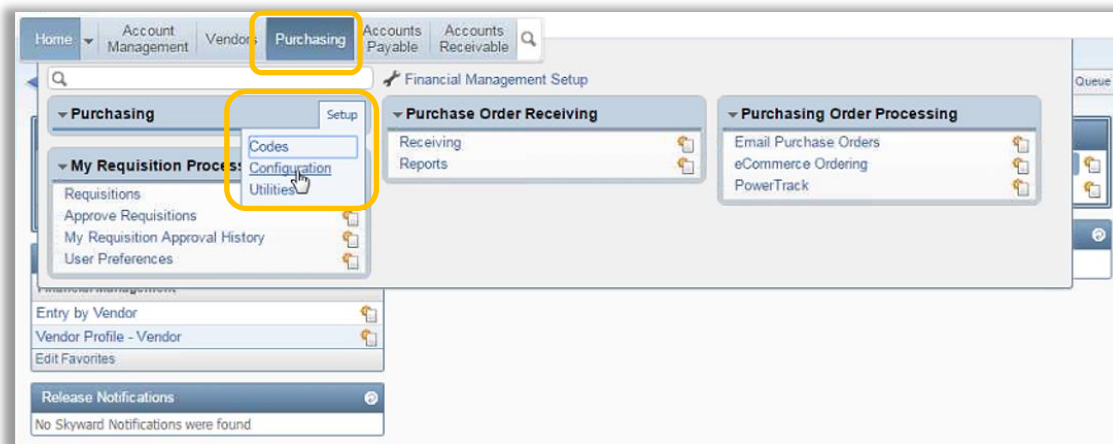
Home | Account Management | Vendors | Purchasing | Accounts Payable | Accounts Receivable

Financial Management Setup

Queue

Purchasing
Setup
Codes
Configuration
Utilities

My Requisition Process
Requisitions
Approve Requisitions
My Requisition Approval History
User Preferences

Purchase Order Receiving
Receiving
Reports

Purchasing Order Processing
Email Purchase Orders
eCommerce Ordering
PowerTrack

Financial Management
Entry by Vendor
Vendor Profile - Vendor
Edit Favorites

Release Notifications
No Skyward Notifications were found